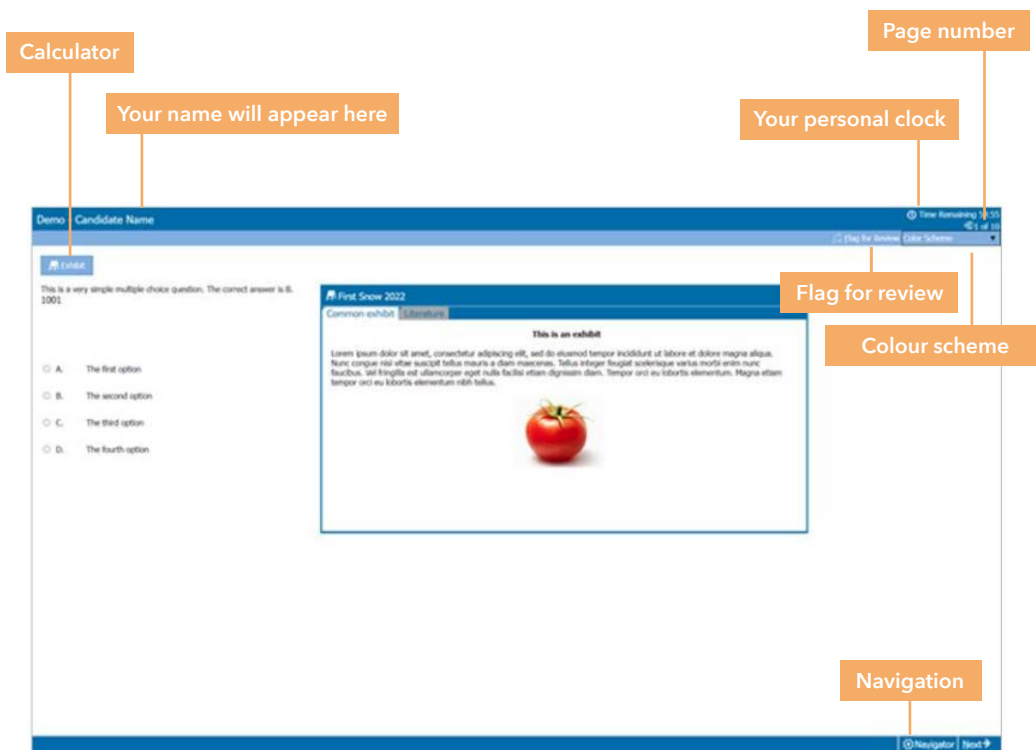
Page number

Calculator

Your name will appear here

Your personal clock

Demo - Candidate Name

Time Remaining 5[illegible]:55

1 of 10

Flag for Review

Color Scheme

Exhibit

This is a very simple multiple choice question. The correct answer is B. 1001

A. The first option

B. The second option

C. The third option

D. The fourth option

First Snow 2022

Common exhibit

Literature

This is an exhibit

Lorem ipsum dolor sit amet, consectetur adipiscing elit, sed do eiusmod tempor incididunt ut labore et dolore magna aliqua. Nunc congue nisi vitae suscipit tellus mauris a diam maecenas. Tellus integer feugiat scelerisque varius morbi enim nunc faucibus. Vel fringilla est ullamcorper eget nulla facilisi etiam dignissim diam. Tempor orci eu lobortis elementum. Magna etiam tempor orci eu lobortis elementum nibh tellus.

Flag for review

Colour scheme

Navigation

Navigator

Next